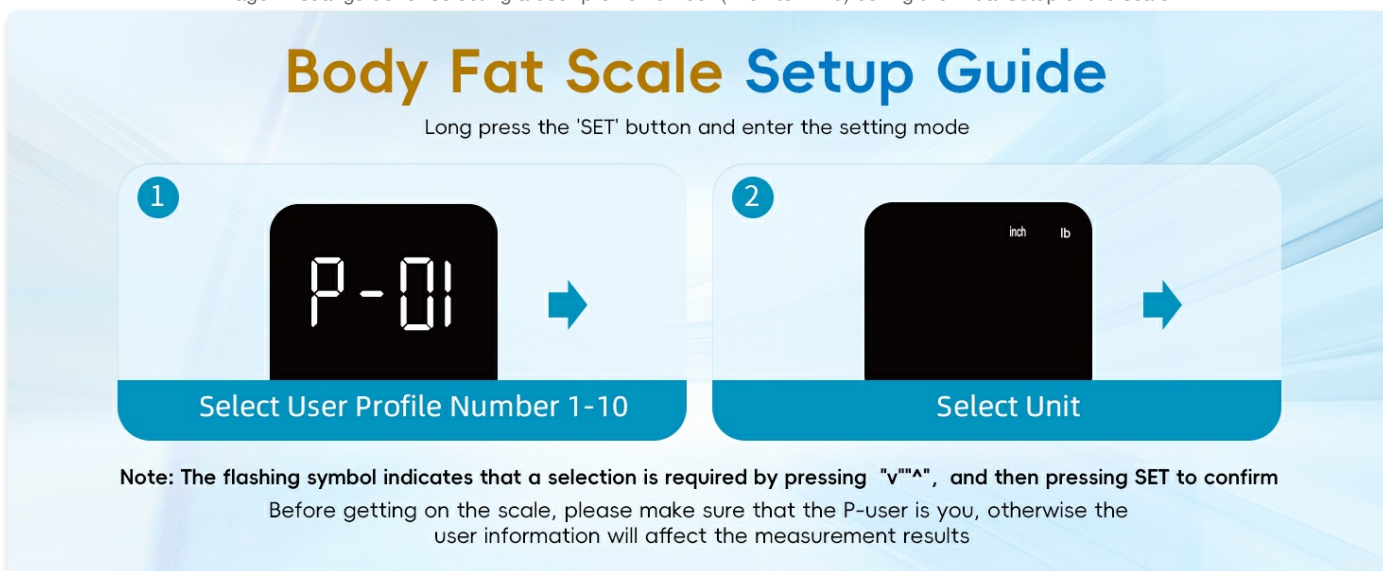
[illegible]

Body Fat Scale Setup Guide

Long press the 'SET' button and enter the setting mode

1

P-01

Select User Profile Number 1-10

2

inch lb

Select Unit

Note: The flashing symbol indicates that a selection is required by pressing "v""^", and then pressing SET to confirm

Before getting on the scale, please make sure that the P-user is you, otherwise the user information will affect the measurement results